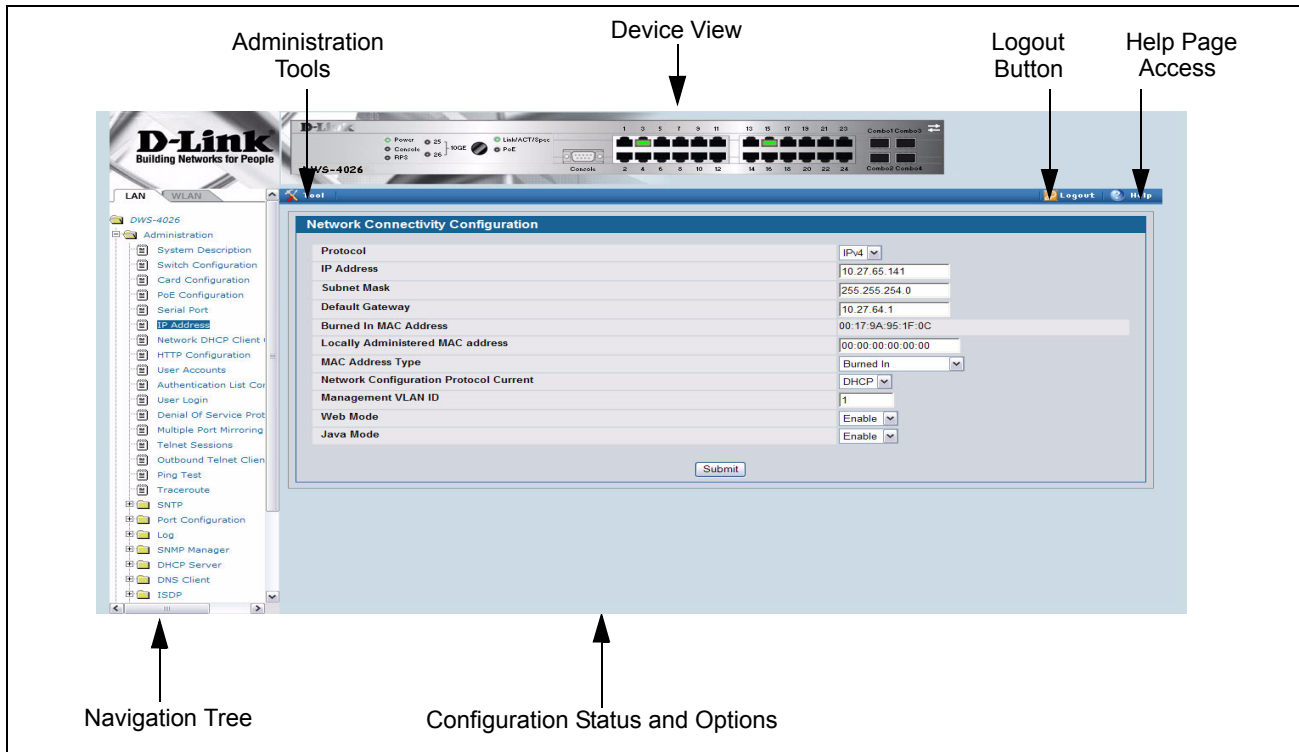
Administration Tools

Device View

Logout Button

Help Page Access

D-Link
Building Networks for People

D-Link
Power
Console
RPS
25
26
10GE
Link/ACT/Spee
PoE
Console
DWS-4026
1 3 5 7 9 11
2 4 6 8 10 12
13 15 17 19 21 23
14 16 18 20 22 24
Combo1 Combo3
Combo2 Combo4

LAN WLAN

Tool

Logout Help

DWS-4026
Administration
System Description
Switch Configuration
Card Configuration
PoE Configuration
Serial Port
IP Address
Network DHCP Client
HTTP Configuration
User Accounts
Authentication List Cor
User Login
Denial Of Service Prot
Multiple Port Mirroring
Telnet Sessions
Outbound Telnet Clien
Ping Test
Traceroute
SNTP
Port Configuration
Log
SNMP Manager
DHCP Server
DNS Client
ISDP

Network Connectivity Configuration

| | |
|---|---|
| Protocol | IPv4 |
| IP Address | 10.27.65.141 |
| Subnet Mask | 255.255.254.0 |
| Default Gateway | 10.27.64.1 |
| Burned In MAC Address | 00:17:9A:95:1F:0C |
| Locally Administered MAC address | 00:00:00:00:00:00 |
| MAC Address Type | Burned In |
| Network Configuration Protocol Current | DHCP |
| Management VLAN ID | 1 |
| Web Mode | Enable |
| Java Mode | Enable |

Submit

Navigation Tree

Configuration Status and Options